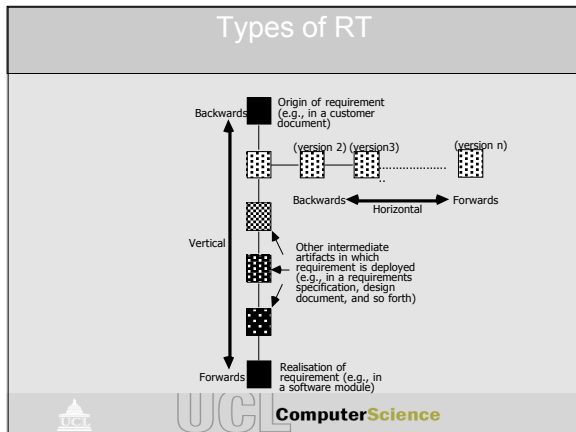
Types of RT

Backwards

Origin of requirement (e.g., in a customer document)

(version 2) (version3) (version n)

Backwards Horizontal Forwards

Vertical

Other intermediate artifacts in which requirement is deployed (e.g., in a requirements specification, design document, and so forth)

Forwards

Realisation of requirement (e.g., in a software module)

UCL

UCL ComputerScience